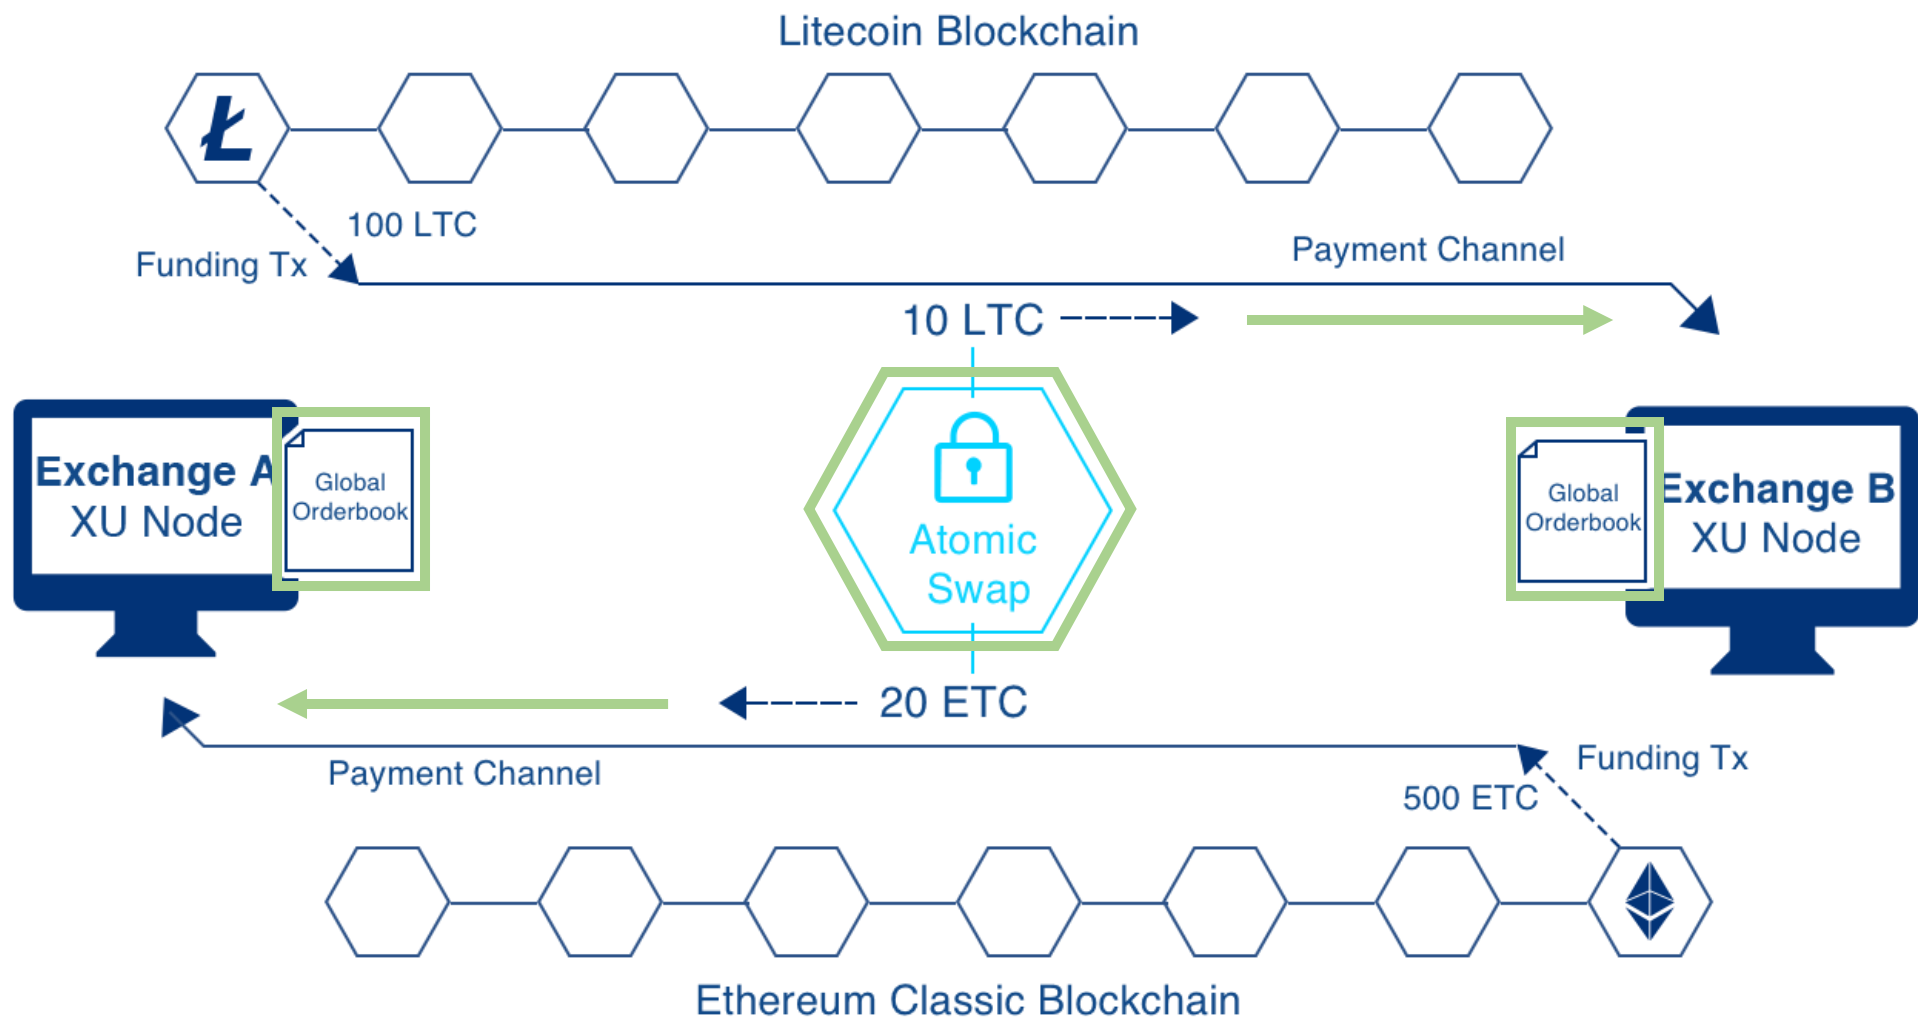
Litecoin Blockchain

Ł

100 LTC

Funding Tx

Payment Channel

10 LTC

Exchange A XU Node

Global Orderbook

Atomic Swap

Global Orderbook

Exchange B XU Node

20 ETC

Payment Channel

Funding Tx

500 ETC

Ethereum Classic Blockchain